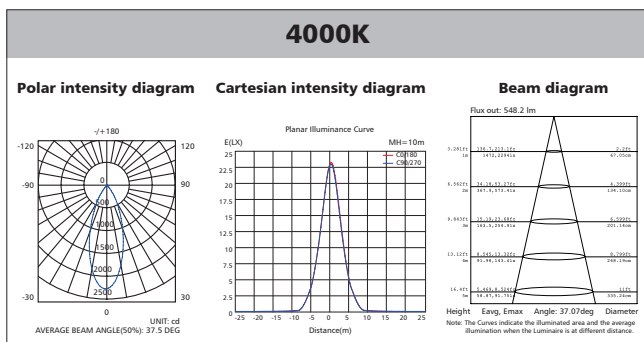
4000K

Polar intensity diagram

-/+180

-120

120

-90

90

0

500

1000

1500

2000

2500

-30

30

0

UNIT: cd

AVERAGE BEAM ANGLE(50%): 37.5 DEG

Cartesian intensity diagram

Planar Illuminance Curve

E(LX)

MH=10m

C0/180

C90/270

25

22.5

20

17.5

15

12.5

10

7.5

5

2.5

0

-25 -20 -15 -10 -5 0 5 10 15 20 25

Distance(m)

Beam diagram

Flux out: 548.2 lm

3.281ft 1m 136.7,213.1fc 1472.2,2841x 2.2ft 67.05cm

6.562ft 2m 34.18,53.27fc 367.9,573.41x 4.399ft 134.10cm

9.843ft 3m 15.19,23.68fc 163.5,254.91x 6.599ft 201.14cm

13.12ft 4m 8.545,13.32fc 91.98,143.41x 8.799ft 268.19cm

16.4ft 5m 5.469,8.524fc 58.87,91.751x 11ft 335.24cm

Height Eavg, Emax Angle: 37.07deg Diameter

Note: The Curves indicate the illuminated area and the average illumination when the Luminaire is at different distance.